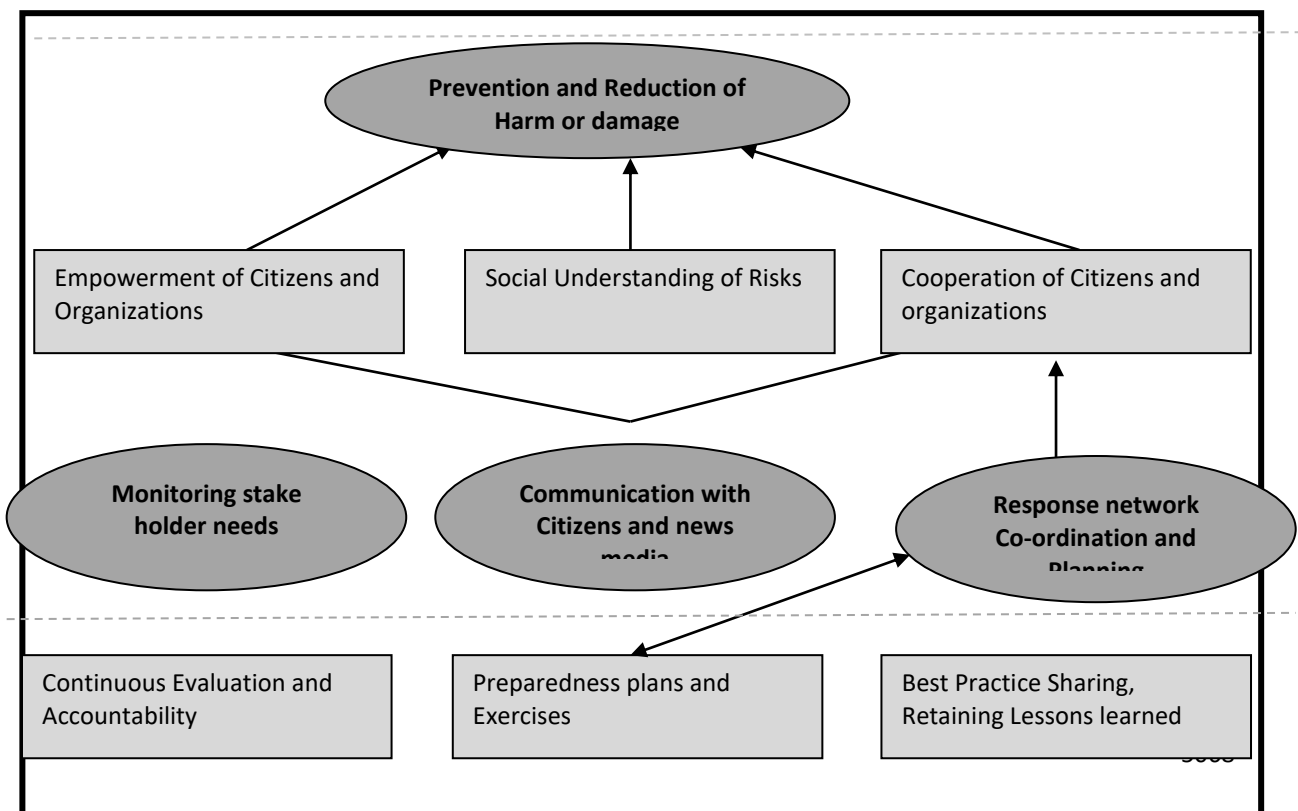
Prevention and Reduction of Harm or damage

Empowerment of Citizens and Organizations

Social Understanding of Risks

Cooperation of Citizens and organizations

Monitoring stake holder needs

Communication with Citizens and news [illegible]

Response network Co-ordination and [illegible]

Continuous Evaluation and Accountability

Preparedness plans and Exercises

Best Practice Sharing, Retaining Lessons learned

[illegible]